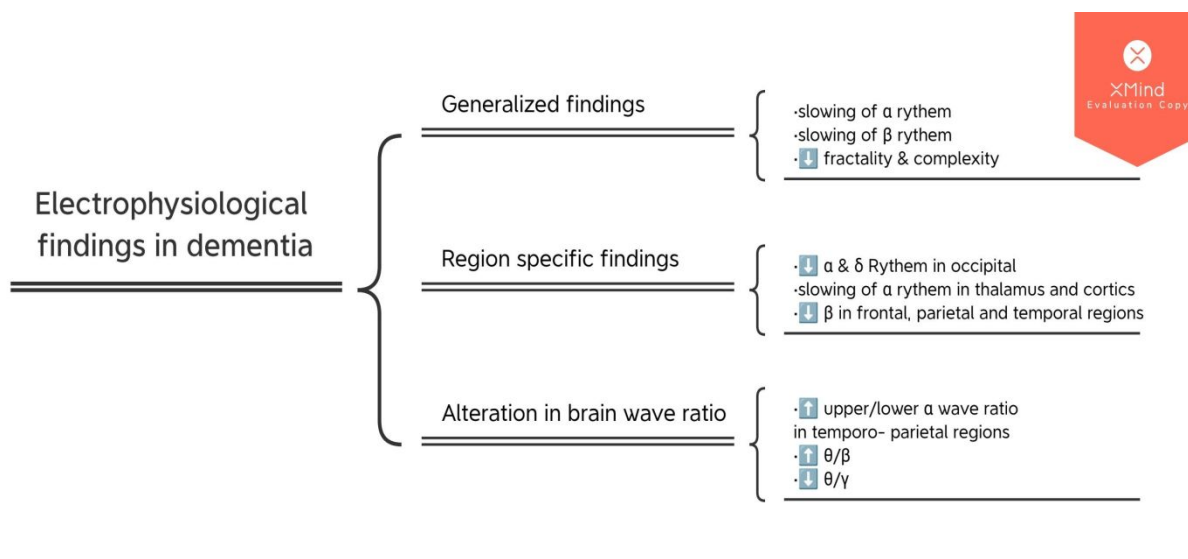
XMind
Evaluation Copy

Electrophysiological findings in dementia

Generalized findings

·slowing of α rythem
·slowing of β rythem
·⬇ fractality & complexity

Region specific findings

·⬇ α & δ Rythem in occipital
·slowing of α rythem in thalamus and cortics
·⬇ β in frontal, parietal and temporal regions

Alteration in brain wave ratio

·⬆ upper/lower α wave ratio in temporo- parietal regions
·⬆ θ/β
·⬇ θ/γ